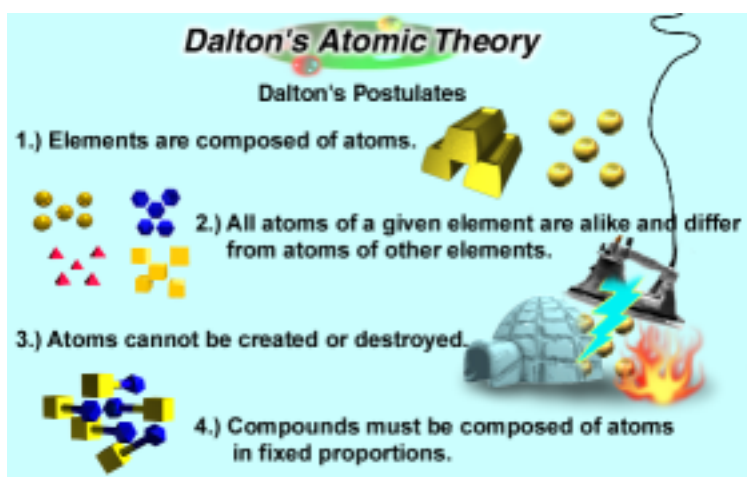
Dalton's Atomic Theory

Dalton's Postulates

1.) Elements are composed of atoms.

2.) All atoms of a given element are alike and differ from atoms of other elements.

3.) Atoms cannot be created or destroyed.

4.) Compounds must be composed of atoms in fixed proportions.